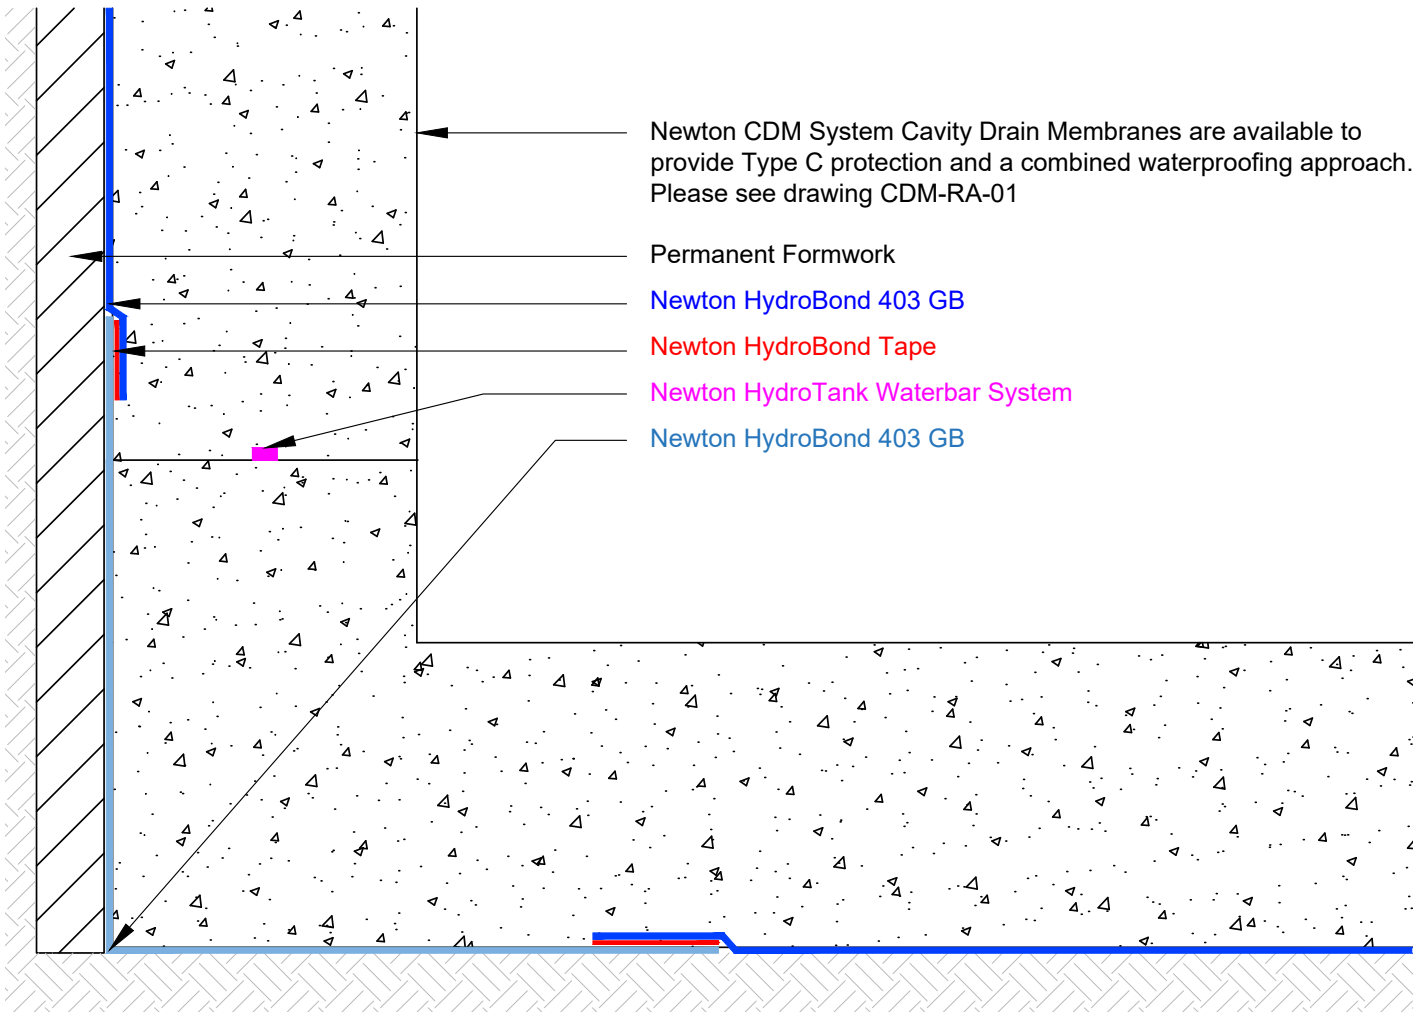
Newton CDM System Cavity Drain Membranes are available to provide Type C protection and a combined waterproofing approach. Please see drawing CDM-RA-01

Permanent Formwork

Newton HydroBond 403 GB

Newton HydroBond Tape

Newton HydroTank Waterbar System

Newton HydroBond 403 GB